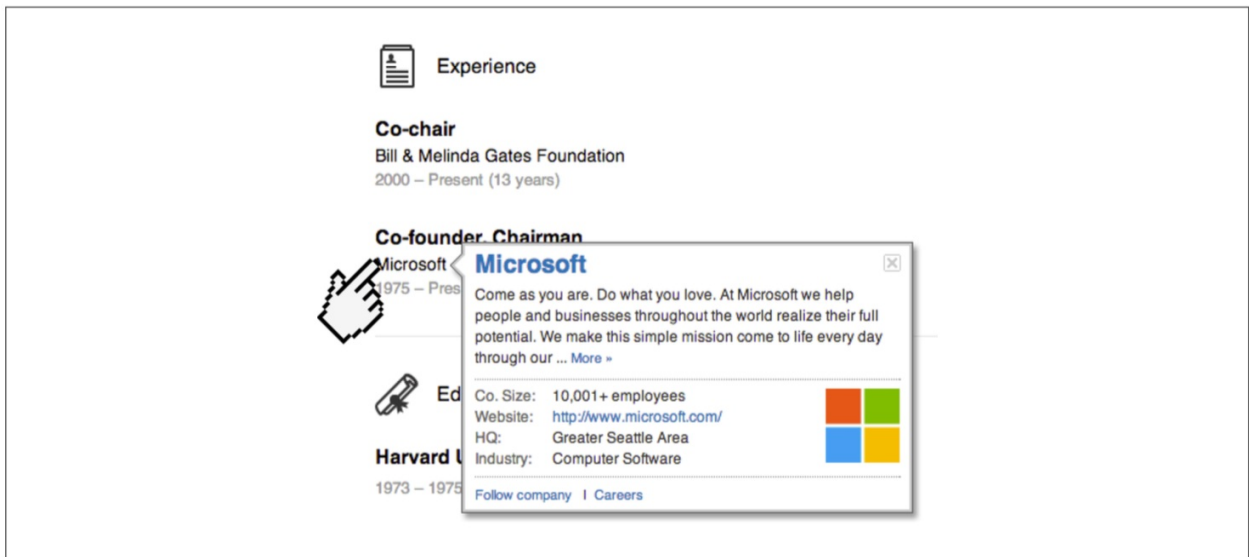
Experience

Co-chair
Bill & Melinda Gates Foundation
2000 – Present (13 years)

Co-founder, Chairman
Microsoft
1975 – Pres

Ed

Harvard U
1973 – 1975

Microsoft

Come as you are. Do what you love. At Microsoft we help people and businesses throughout the world realize their full potential. We make this simple mission come to life every day through our ... More »

| | |
|---|---|
| Co. Size: | 10,001+ employees |
| Website: | http://www.microsoft.com/ |
| HQ: | Greater Seattle Area |
| Industry: | Computer Software |

Follow company | Careers